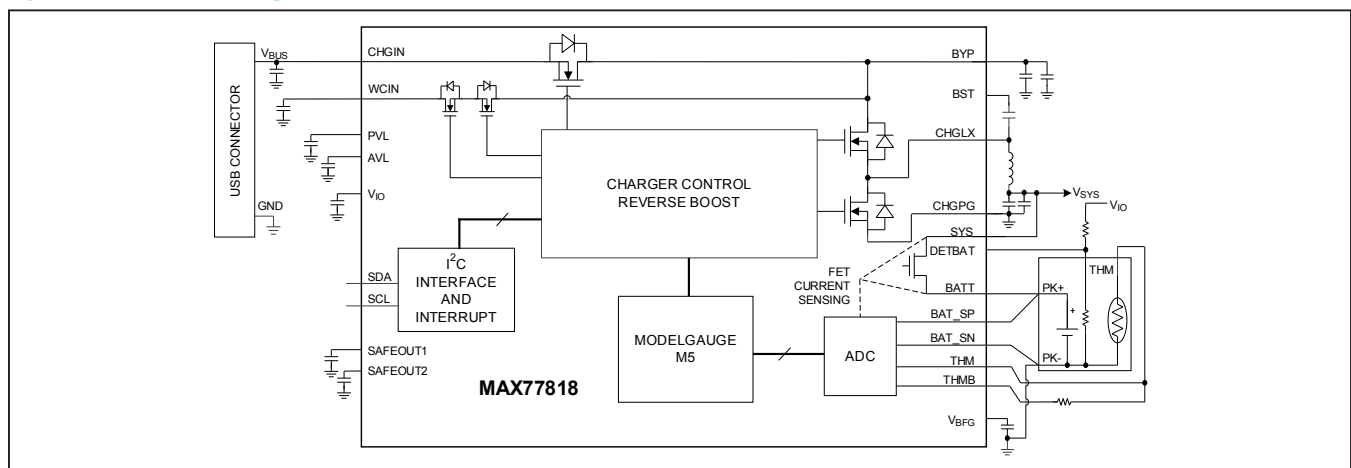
USB CONNECTOR
$V_{BUS}$
GND
CHGIN
WCIN
PVL
AVL
$V_{IO}$
BYP
BST
CHGLX
CHARGER CONTROL
REVERSE BOOST
CHGPG
$V_{SYS}$
$V_{IO}$
SYS
DETBAT
FET
CURRENT
SENSING
BATT
$I^2C$
INTERFACE
AND
INTERRUPT
SDA
SCL
MODELGAUGE
M5
ADC
BAT_SP
BAT_SN
THM
THMB
PK+
PK-
THM
SAFEOUT1
SAFEOUT2
MAX77818
$V_{BFG}$